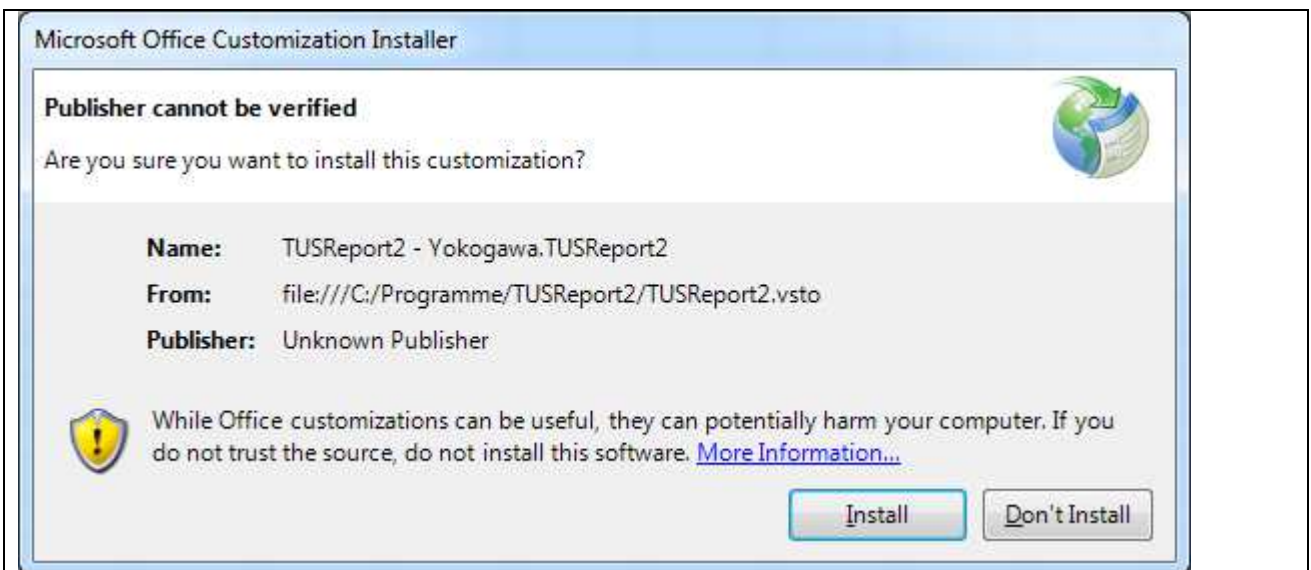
Microsoft Office Customization Installer

Publisher cannot be verified

Are you sure you want to install this customization?

Name: TUSReport2 - Yokogawa.TUSReport2

From: file:///C:/Programme/TUSReport2/TUSReport2.vsto

Publisher: Unknown Publisher

While Office customizations can be useful, they can potentially harm your computer. If you do not trust the source, do not install this software. More Information...

Install

Don't Install